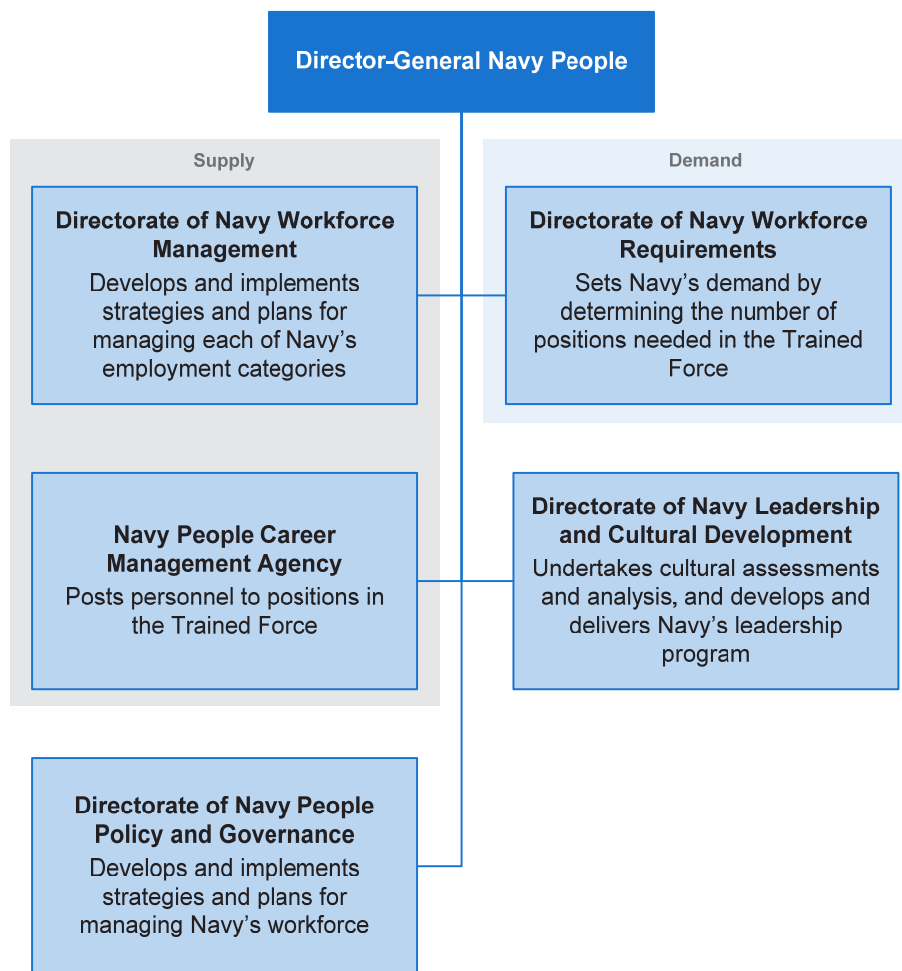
Director-General Navy People

Supply

Directorate of Navy Workforce Management
Develops and implements strategies and plans for managing each of Navy's employment categories

Demand

Directorate of Navy Workforce Requirements
Sets Navy's demand by determining the number of positions needed in the Trained Force

Navy People Career Management Agency
Posts personnel to positions in the Trained Force

Directorate of Navy Leadership and Cultural Development
Undertakes cultural assessments and analysis, and develops and delivers Navy's leadership program

Directorate of Navy People Policy and Governance
Develops and implements strategies and plans for managing Navy's workforce